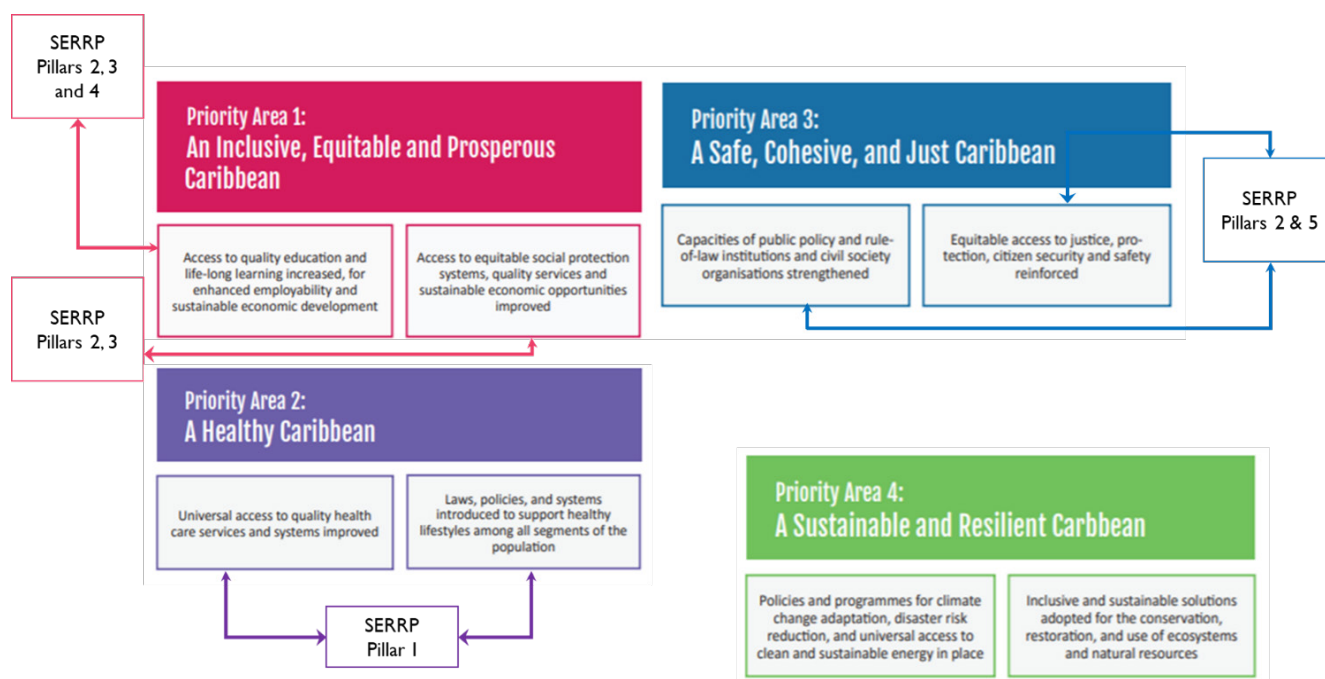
SERRP Pillars 2, 3 and 4

Priority Area 1:
An Inclusive, Equitable and Prosperous Caribbean

Access to quality education and life-long learning increased, for enhanced employability and sustainable economic development

Access to equitable social protection systems, quality services and sustainable economic opportunities improved

SERRP Pillars 2, 3

Priority Area 3:
A Safe, Cohesive, and Just Caribbean

Capacities of public policy and rule-of-law institutions and civil society organisations strengthened

Equitable access to justice, protection, citizen security and safety reinforced

SERRP Pillars 2 & 5

Priority Area 2:
A Healthy Caribbean

Universal access to quality health care services and systems improved

Laws, policies, and systems introduced to support healthy lifestyles among all segments of the population

SERRP Pillar 1

Priority Area 4:
A Sustainable and Resilient Carbbean

Policies and programmes for climate change adaptation, disaster risk reduction, and universal access to clean and sustainable energy in place

Inclusive and sustainable solutions adopted for the conservation, restoration, and use of ecosystems and natural resources